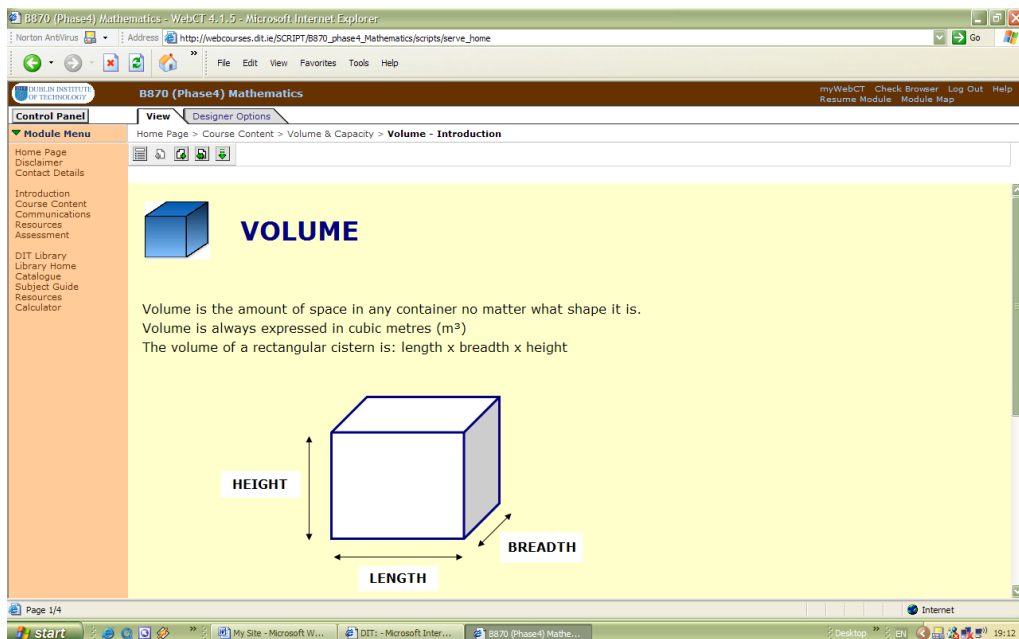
B870 (Phase4) Mathematics - WebCT 4.1.5 - Microsoft Internet Explorer

Norton AntiVirus | Address http://webcourses.dit.ie/SCRIPT/B870_phase4_Mathematics/scripts/serve_home | Go

File Edit View Favorites Tools Help

DUBLIN INSTITUTE OF TECHNOLOGY | B870 (Phase4) Mathematics | myWebCT Check Browser Log Out Help Resume Module Module Map

Control Panel | View | Designer Options

Module Menu

Home Page
Disclaimer
Contact Details

Introduction
Course Content
Communications
Resources
Assessment

DIT Library
Library Home
Catalogue
Subject Guide
Resources
Calculator

Home Page > Course Content > Volume & Capacity > Volume - Introduction

VOLUME

Volume is the amount of space in any container no matter what shape it is.
Volume is always expressed in cubic metres (m³)
The volume of a rectangular cistern is: length x breadth x height

HEIGHT

BREADTH

LENGTH

Page 1/4 | Internet

start | My Site - Microsoft W... | DIT: - Microsoft Inter... | B870 (Phase4) Mathe... | Desktop | EN | 19:12